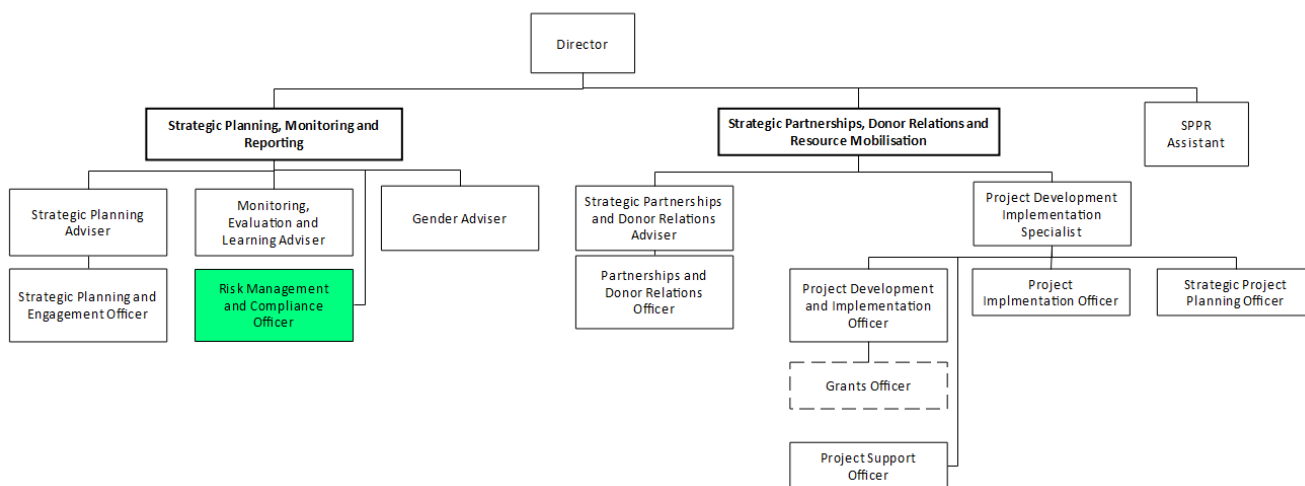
Director

Strategic Planning, Monitoring and Reporting

Strategic Partnerships, Donor Relations and Resource Mobilisation

SPPR Assistant

Strategic Planning Adviser

Monitoring, Evaluation and Learning Adviser

Gender Adviser

Strategic Planning and Engagement Officer

Risk Management and Compliance Officer

Strategic Partnerships and Donor Relations Adviser

Partnerships and Donor Relations Officer

Project Development Implementation Specialist

Project Development and Implementation Officer

Project Implmentation Officer

Strategic Project Planning Officer

Grants Officer

Project Support Officer